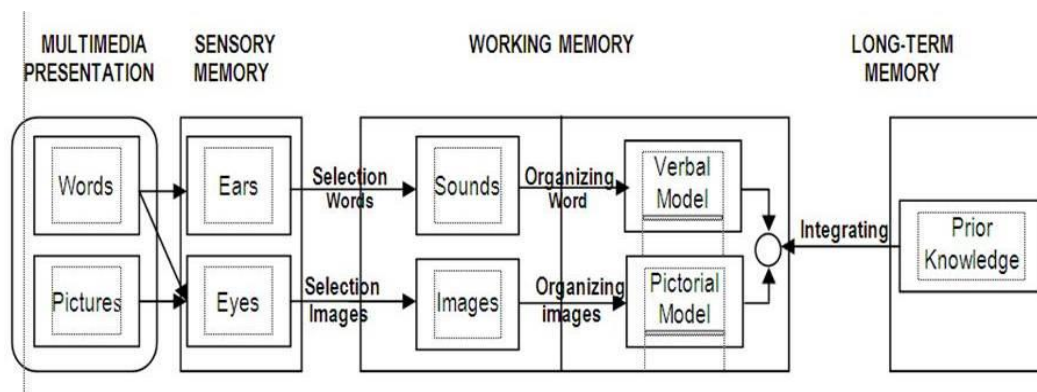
MULTIMEDIA PRESENTATION

SENSORY MEMORY

WORKING MEMORY

LONG-TERM MEMORY

Words

Pictures

Ears

Eyes

Selection Words

Selection Images

Sounds

Images

Organizing Word

Organizing images

Verbal Model

Pictorial Model

Integrating

Prior Knowledge